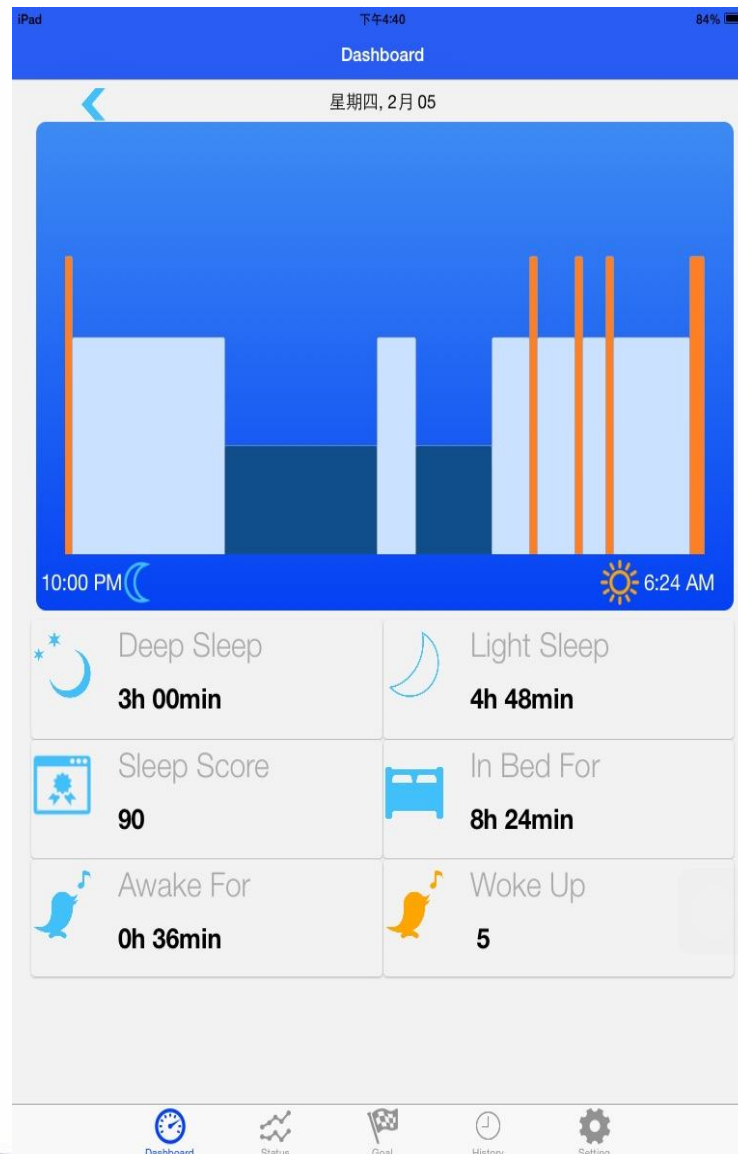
iPad 下午4:40 84%

Dashboard

星期四, 2月 05

10:00 PM

6:24 AM

Deep Sleep
3h 00min

Light Sleep
4h 48min

Sleep Score
90

In Bed For
8h 24min

Awake For
0h 36min

Woke Up
5

Dashboard Status Goal History Setting